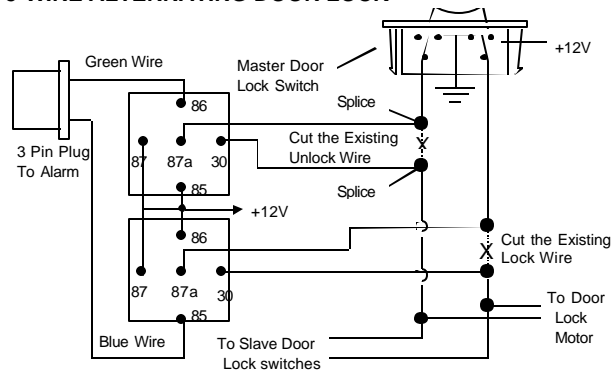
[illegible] WIRE ALTERNATING DOOR LOCK

Green Wire

Master Door Lock Switch

+12V

86

87

87a

30

85

Splice

Cut the Existing Unlock Wire

Splice

3 Pin Plug To Alarm

+12V

86

87

87a

30

85

Cut the Existing Lock Wire

Blue Wire

To Slave Door Lock switches

To Door Lock Motor